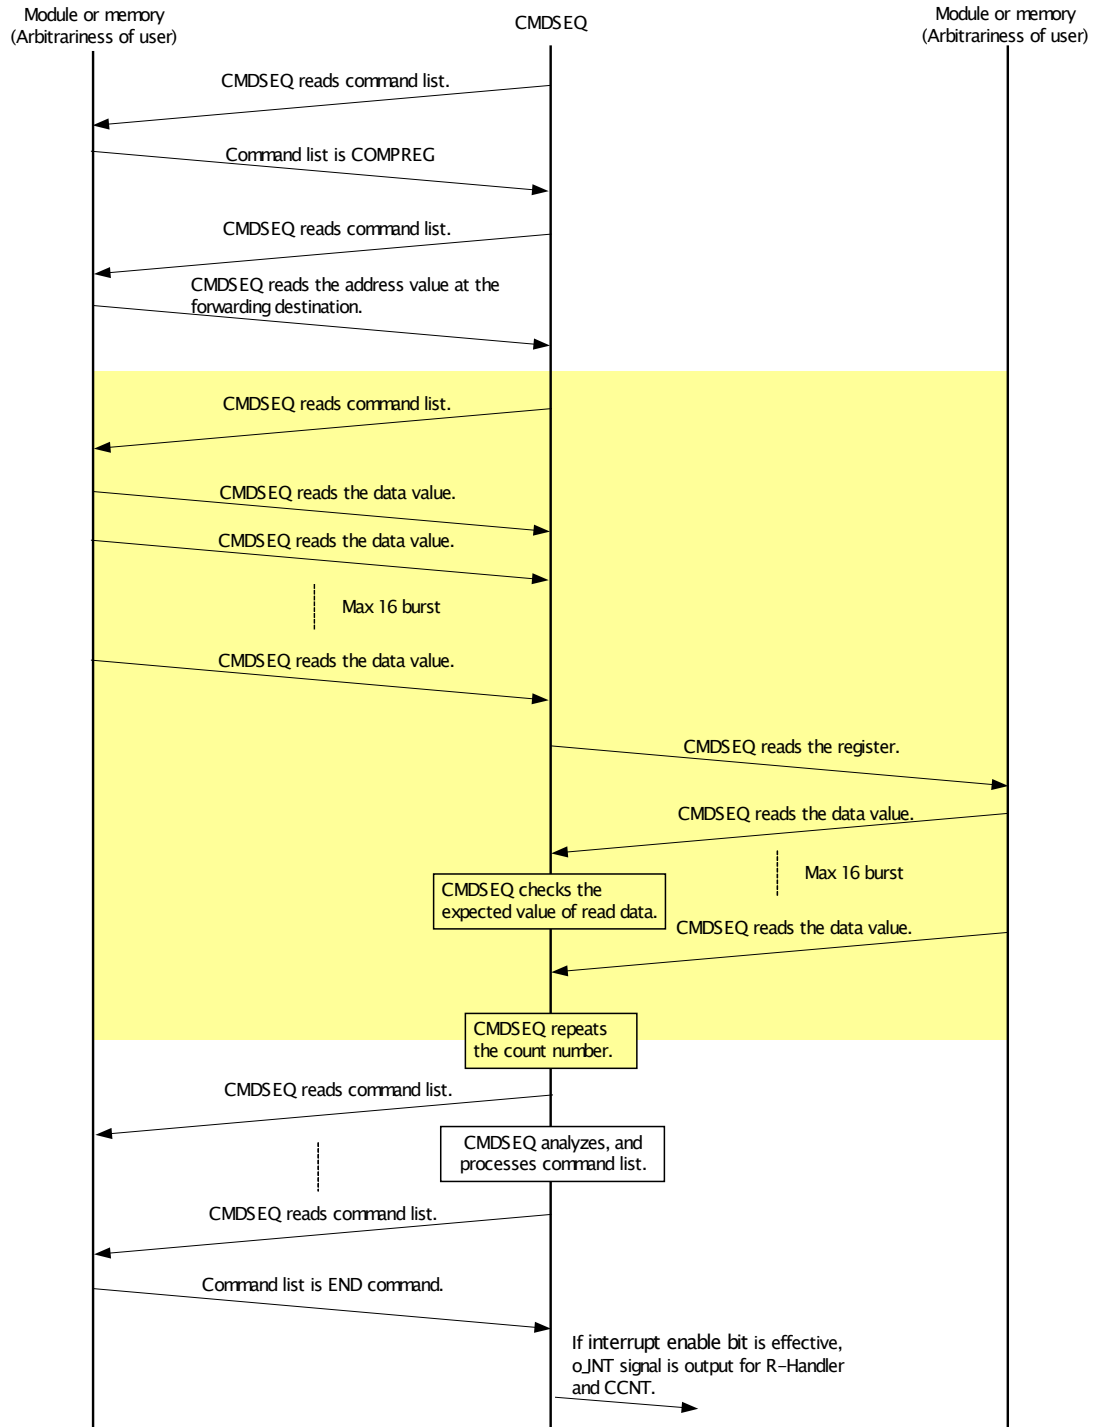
Module or memory
(Arbitrariness of user)

CMDSEQ

Module or memory
(Arbitrariness of user)

CMDSEQ reads command list.

Command list is COMPREG

CMDSEQ reads command list.

CMDSEQ reads the address value at the forwarding destination.

CMDSEQ reads command list.

CMDSEQ reads the data value.

CMDSEQ reads the data value.

Max 16 burst

CMDSEQ reads the data value.

CMDSEQ reads the register.

CMDSEQ reads the data value.

Max 16 burst

CMDSEQ checks the expected value of read data.

CMDSEQ reads the data value.

CMDSEQ repeats the count number.

CMDSEQ reads command list.

CMDSEQ analyzes, and processes command list.

CMDSEQ reads command list.

Command list is END command.

If interrupt enable bit is effective, o_INT signal is output for R-Handler and CCNT.